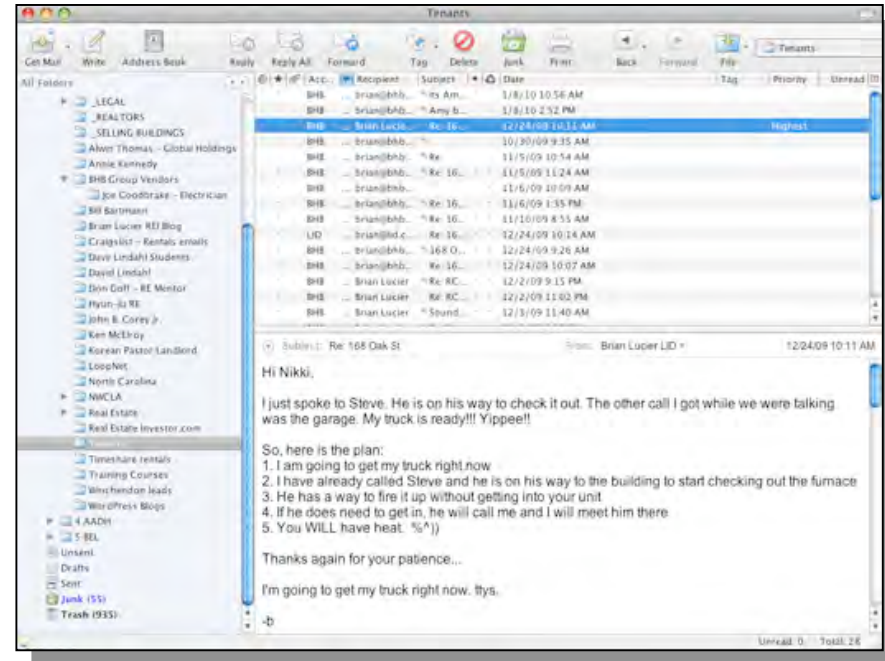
Tenants

Get Mail Write Address Book Reply Reply All Forward Tag Delete Junk Print Back Forward File Tenants

All Folders

_LEGAL
_REALTORS
_SELLING BUILDINGS
Alwer Thomas - Global Holdings
Annie Kennedy
BHB Group Vendors
Joe Goodbrake - Electrician
Bill Bartmann
Brian Lucier REI Blog
Craigslist - Rentals emails
Dave Lindahl Students
David Lindahl
Don Goff - RE Mentor
Hyun-Ju RE
John & Corey Jr.
Ken McElroy
Korean Pastor Landlord
LoopNet
North Carolina
NWCLA
Real Estate
Real Estate Investor.com
Tenants
Timeshare rentals
Training Courses
Winchendon leads
WordPress Blogs
4 AADH
5 BEL
Unsent
Drafts
Sent
Junk (55)
Trash (935)

| Acc... | Recipient | Subject | Date | Tag | Priority | Unread |
|---|---|---|---|---|---|---|
| BHB | brian@bhb... | Its Am... | 1/8/10 10:56 AM | | | |
| BHB | brian@bhb... | Amy b... | 1/8/10 2:52 PM | | | |
| BHB | Brian Lucie... | Re: 16... | 12/24/09 10:11 AM | | Highest | |
| BHB | brian@bhb... | | 10/30/09 9:35 AM | | | |
| BHB | brian@bhb... | Re | 11/5/09 10:54 AM | | | |
| BHB | brian@bhb... | Re: 16... | 11/5/09 11:24 AM | | | |
| BHB | brian@bhb... | | 11/6/09 10:09 AM | | | |
| BHB | brian@bhb... | Re: 16... | 11/6/09 1:35 PM | | | |
| BHB | brian@bhb... | Re: 16... | 11/10/09 8:55 AM | | | |
| LID | brian@lid.c... | Re: 16... | 12/24/09 10:14 AM | | | |
| BHB | brian@bhb... | 168 O... | 12/24/09 9:26 AM | | | |
| BHB | brian@bhb... | Re: 16... | 12/24/09 10:07 AM | | | |
| BHB | Brian Lucier | Re: RC... | 12/2/09 9:15 PM | | | |
| BHB | Brian Lucier | Re: RC... | 12/2/09 11:02 PM | | | |
| BHB | Brian Lucier | Sound... | 12/3/09 11:40 AM | | | |

Subject: Re: 168 Oak St From: Brian Lucier LID 12/24/09 10:11 AM

Hi Nikki,

I just spoke to Steve. He is on his way to check it out. The other call I got while we were talking was the garage. My truck is ready!!! Yippee!!

So, here is the plan:
1. I am going to get my truck right now
2. I have already called Steve and he is on his way to the building to start checking out the furnace
3. He has a way to fire it up without getting into your unit
4. If he does need to get in, he will call me and I will meet him there
5. You WILL have heat. %^))

Thanks again for your patience...

I'm going to get my truck right now. ttys.

-b

Unread: 0 Total: 26